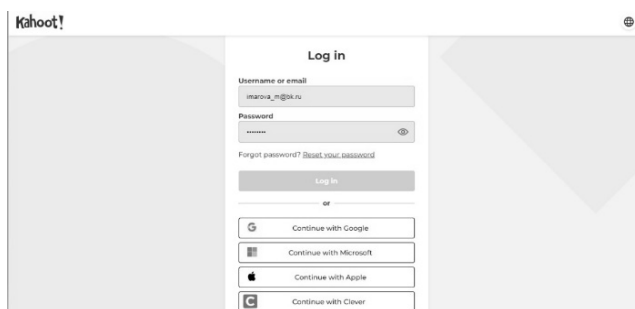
Kahoot!

Log in

Username or email
imarova_m@bk.ru

Password
••••••••

Forgot password? Reset your password

Log in

or

G Continue with Google

Continue with Microsoft

Continue with Apple

C Continue with Clever